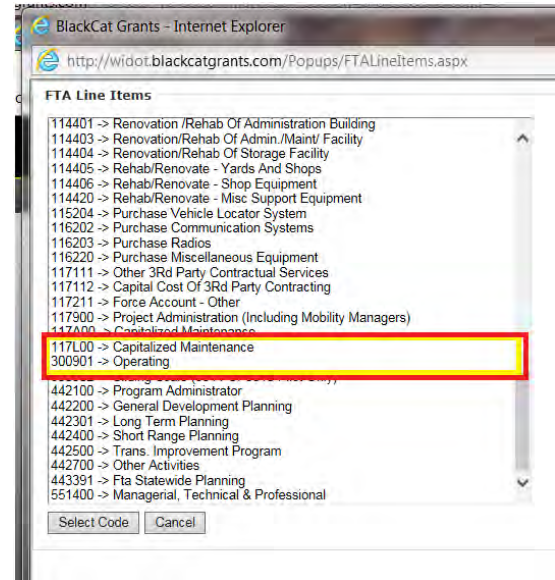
BlackCat Grants - Internet Explorer

http://widot.blackcatgrants.com/Popups/FTALineItems.aspx

FTA Line Items

114401 -> Renovation /Rehab Of Administration Building
114403 -> Renovation/Rehab Of Admin./Maint/ Facility
114404 -> Renovation/Rehab Of Storage Facility
114405 -> Rehab/Renovate - Yards And Shops
114406 -> Rehab/Renovate - Shop Equipment
114420 -> Rehab/Renovate - Misc Support Equipment
115204 -> Purchase Vehicle Locator System
116202 -> Purchase Communication Systems
116203 -> Purchase Radios
116220 -> Purchase Miscellaneous Equipment
117111 -> Other 3Rd Party Contractual Services
117112 -> Capital Cost Of 3Rd Party Contracting
117211 -> Force Account - Other
117900 -> Project Administration (Including Mobility Managers)
117A00 -> Capitalized Maintenance
117L00 -> Capitalized Maintenance
300901 -> Operating
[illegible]
442100 -> Program Administrator
442200 -> General Development Planning
442301 -> Long Term Planning
442400 -> Short Range Planning
442500 -> Trans. Improvement Program
442700 -> Other Activities
443391 -> Fta Statewide Planning
551400 -> Managerial, Technical & Professional

Select Code Cancel